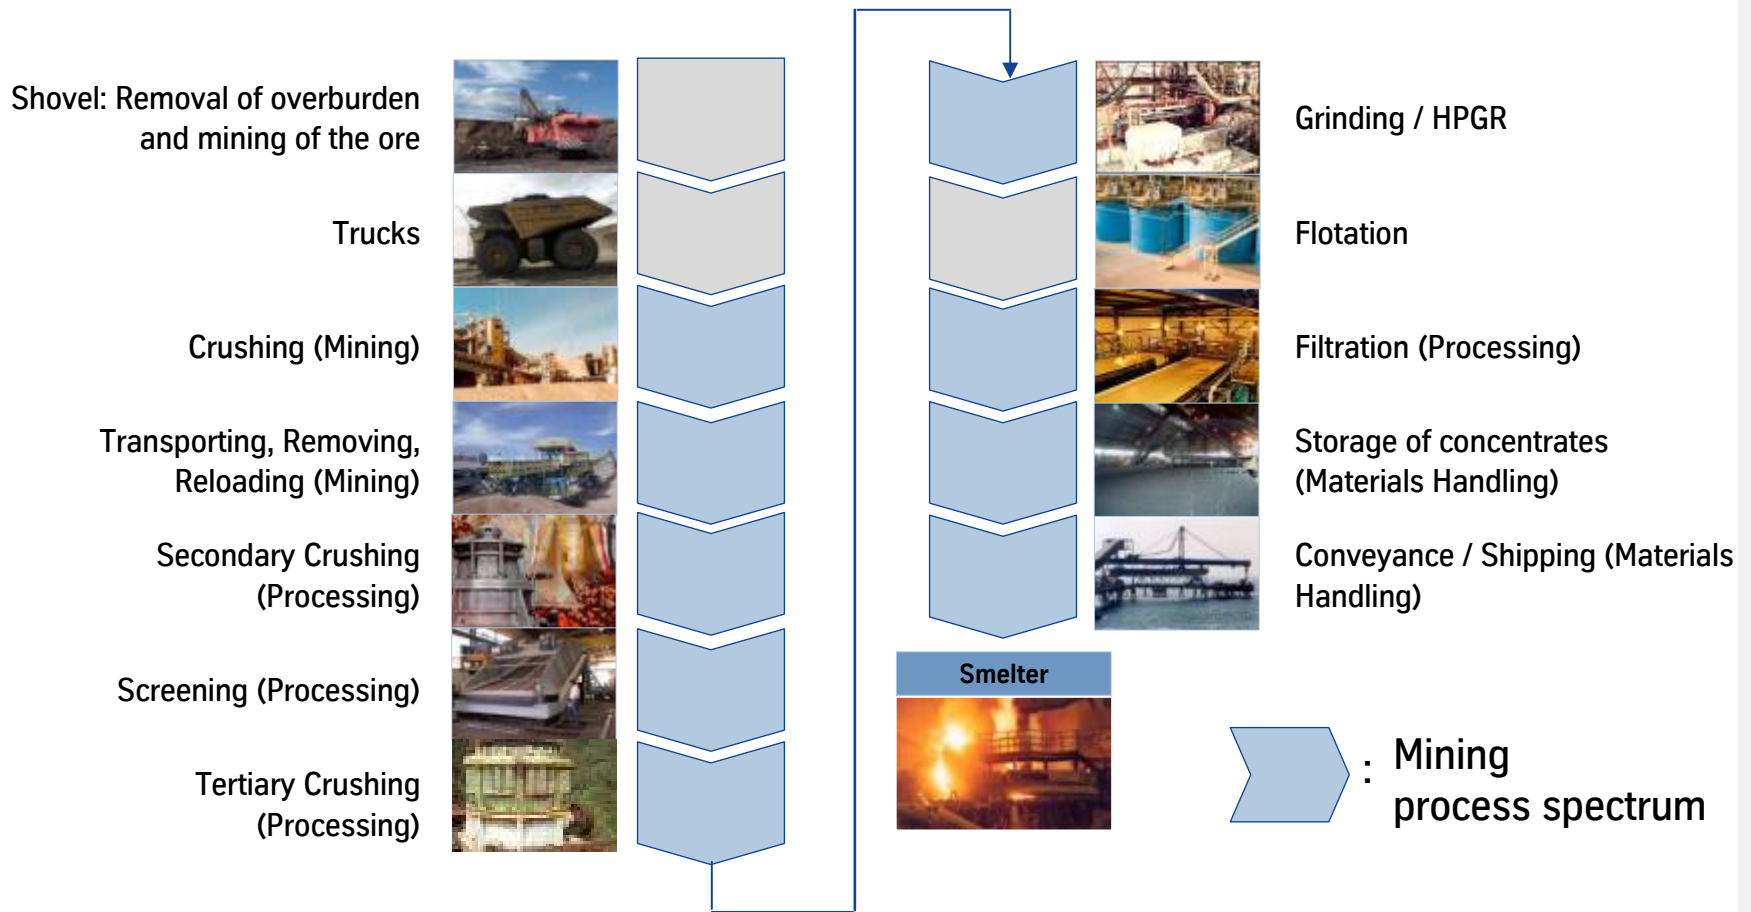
Shovel: Removal of overburden and mining of the ore

Trucks

Crushing (Mining)

Transporting, Removing, Reloading (Mining)

Secondary Crushing (Processing)

Screening (Processing)

Tertiary Crushing (Processing)

Grinding / HPGR

Flotation

Filtration (Processing)

Storage of concentrates (Materials Handling)

Conveyance / Shipping (Materials Handling)

Smelter

: Mining process spectrum